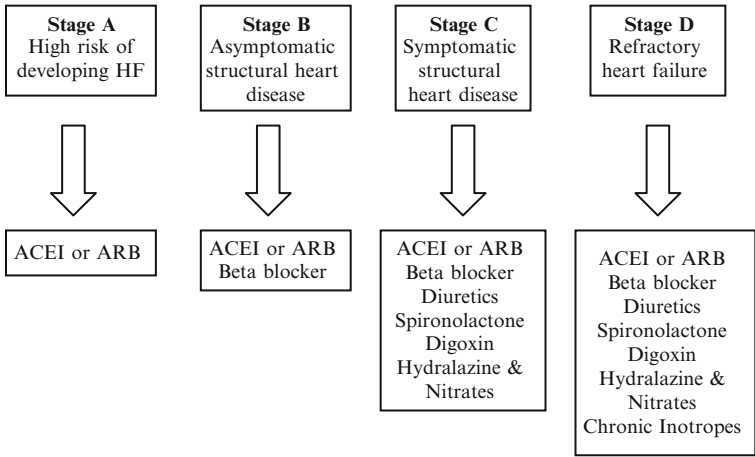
**Stage A**
High risk of developing HF

**Stage B**
Asymptomatic structural heart disease

**Stage C**
Symptomatic structural heart disease

**Stage D**
Refractory heart failure

ACEI or ARB

ACEI or ARB
Beta blocker

ACEI or ARB
Beta blocker
Diuretics
Spironolactone
Digoxin
Hydralazine & Nitrates

ACEI or ARB
Beta blocker
Diuretics
Spironolactone
Digoxin
Hydralazine & Nitrates
Chronic Inotropes